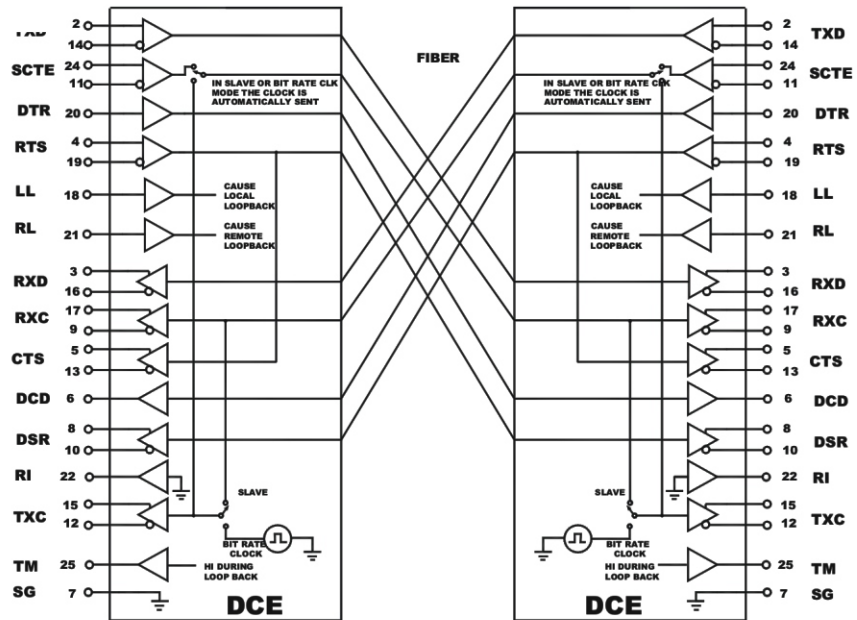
TXD 2 14
SCTE 24 11
IN SLAVE OR BIT RATE CLK MODE THE CLOCK IS AUTOMATICALLY SENT
DTR 20
RTS 4 19
LL 18
CAUSE LOCAL LOOPBACK
RL 21
CAUSE REMOTE LOOPBACK
RXD 3 16
RXC 17 9
CTS 5 13
DCD 6
DSR 8 10
RI 22
TXC 15 12
SLAVE
BIT RATE CLOCK
TM 25
HI DURING LOOP BACK
SG 7
DCE

FIBER

2 TXD
14
24 SCTE
11
IN SLAVE OR BIT RATE CLK MODE THE CLOCK IS AUTOMATICALLY SENT
20 DTR
4 RTS
19
CAUSE LOCAL LOOPBACK
18 LL
CAUSE REMOTE LOOPBACK
21 RL
3 RXD
16
17 RXC
9
5 CTS
13
6 DCD
8 DSR
10
22 RI
SLAVE
15 TXC
12
BIT RATE CLOCK
HI DURING LOOP BACK
25 TM
7 SG
DCE